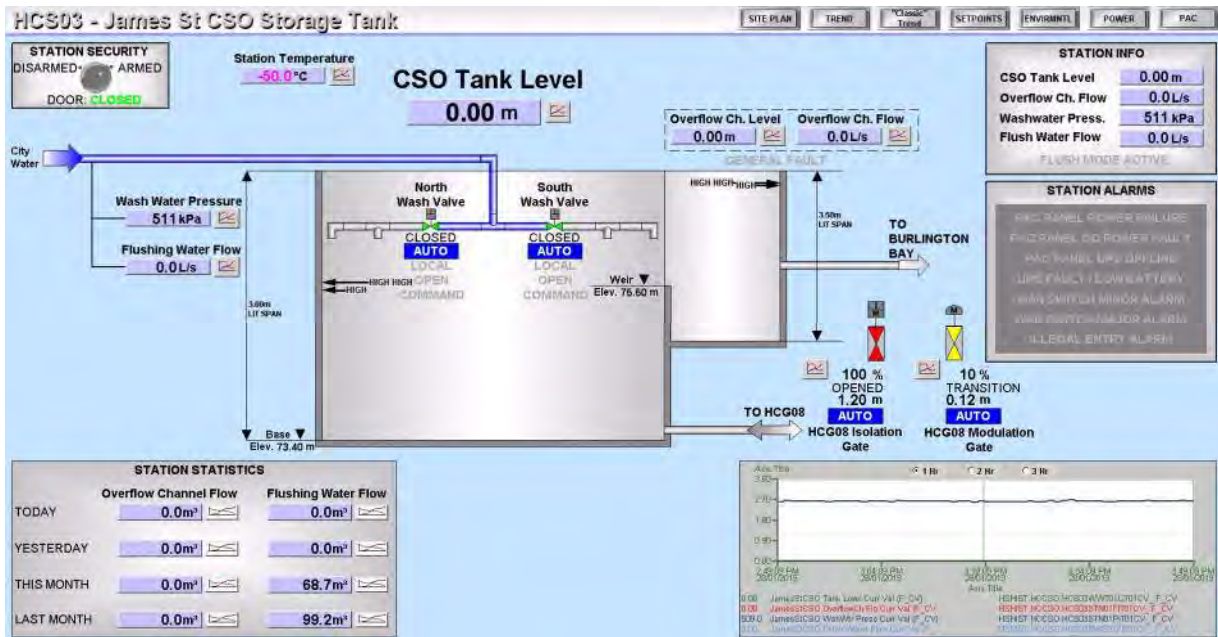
HCS03 - James St CSO Storage Tank

SITE PLAN | TREND | "Classic" Trend | SETPOINTS | ENVIRMNTL | POWER | PAC

STATION SECURITY
DISARMED ARMED
DOOR: CLOSED

Station Temperature
-50.0 °C

CSO Tank Level
0.00 m

Overflow Ch. Level
0.00 m
Overflow Ch. Flow
0.0 L/s
GENERAL FAULT

STATION INFO
| CSO Tank Level | 0.00 m |
|---|---|
| Overflow Ch. Flow | 0.0 L/s |
| Washwater Press. | 511 kPa |
| Flush Water Flow | 0.0 L/s |

FLUSH MODE ACTIVE

STATION ALARMS
PAC PANEL POWER FAILURE
PAC PANEL DC POWER FAULT
PAC PANEL UPS OFFLINE
UPS FAULT / LOW BATTERY
MAN SWITCH MINOR ALARM
MAN SWITCH MAJOR ALARM
ILLEGAL ENTRY ALARM

City Water

Wash Water Pressure
511 kPa

Flushing Water Flow
0.0 L/s

North Wash Valve
CLOSED
AUTO
LOCAL
OPEN
COMMAND

South Wash Valve
CLOSED
AUTO
LOCAL
OPEN
COMMAND

HIGH HIGH
HIGH

HIGH HIGH HIGH

3.50m LIT SPAN

3.60m LIT SPAN

Weir
Elev. 76.60 m

TO BURLINGTON BAY

100 %
OPENED
1.20 m
AUTO
HCG08 Isolation Gate

10 %
TRANSITION
0.12 m
AUTO
HCG08 Modulation Gate

TO HCG08

Base
Elev. 73.40 m

STATION STATISTICS
| | Overflow Channel Flow | Flushing Water Flow |
|---|---|---|
| TODAY | 0.0m³ | 0.0m³ |
| YESTERDAY | 0.0m³ | 0.0m³ |
| THIS MONTH | 0.0m³ | 68.7m³ |
| LAST MONTH | 0.0m³ | 99.2m³ |

Axis Title
1 Hr 2 Hr 3 Hr
3.60
2.70
1.80
0.90
0.00
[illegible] PM 28/01/2015
Axis Title
0.00 JamesStCSO Tank Level Curr Val (F_CV)
0.00 JamesStCSO OverflowCh Flo Curr Val (F_CV)
509.0 JamesStCSO WashWtr Press Curr Val (F_CV)
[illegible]